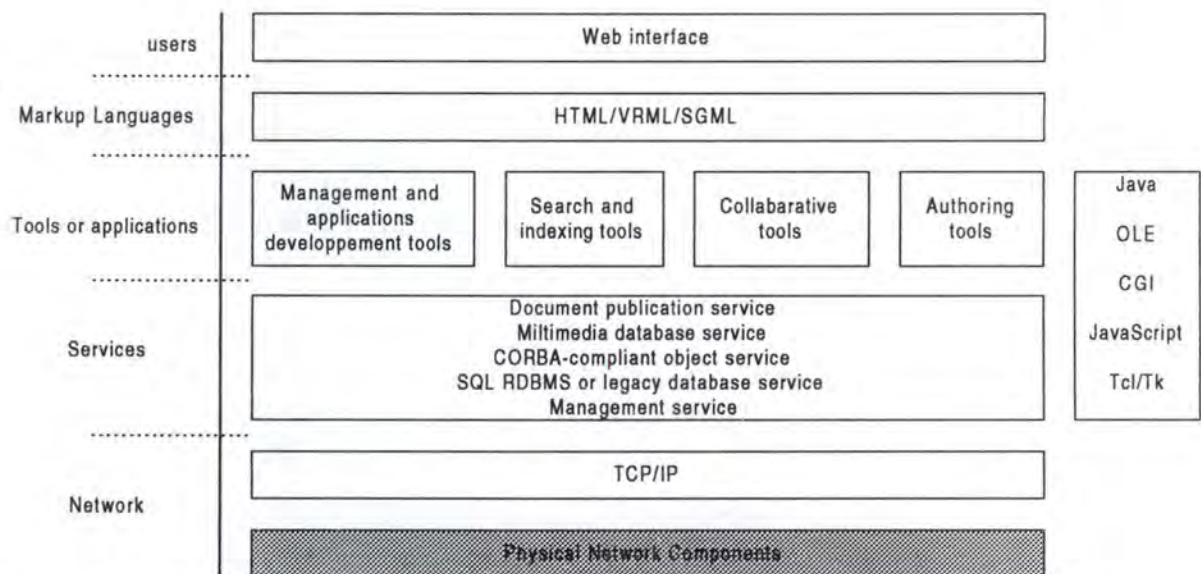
users

Web interface

Markup Languages

HTML/VRML/SGML

Tools or applications

Management and applications developpement tools

Search and indexing tools

Collabarative tools

Authoring tools

Java

OLE

CGI

JavaScript

Tcl/Tk

Services

Document publication service
Miltimedia database service
CORBA-compliant object service
SQL RDBMS or legacy database service
Management service

Network

TCP/IP

Physical Network Components